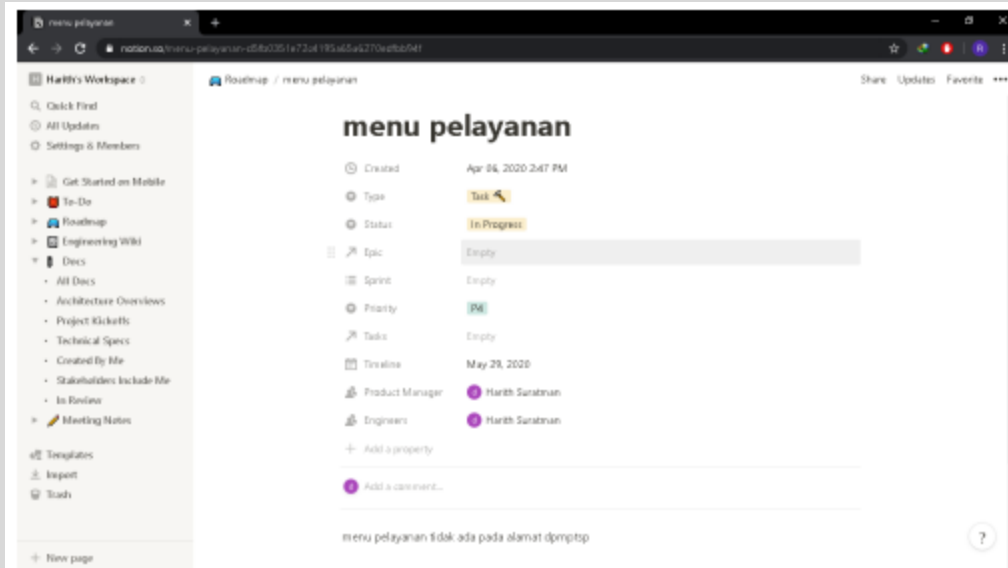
menu pelayanan

notion.so/menu-pelayanan-c8fb0351e72af195a65a6270edfbb94f

Harith's Workspace

Quick Find
All Updates
Settings & Members

Get Started on Mobile
To-Do
Roadmap
Engineering Wiki
Docs
All Docs
Architecture Overviews
Project Kickoffs
Technical Specs
Created By Me
Stakeholders Include Me
In Review
Meeting Notes

Templates
Import
Trash

New page

Roadmap / menu pelayanan

Share Updates Favorite •••

menu pelayanan

| | |
|---|---|
| Created | Apr 06, 2020 2:47 PM |
| Type | Task 🔨 |
| Status | In Progress |
| Epic | Empty |
| Sprint | Empty |
| Priority | P4 |
| Tasks | Empty |
| Timeline | May 29, 2020 |
| Product Manager | Harith Suratman |
| Engineers | Harith Suratman |

+ Add a property

Add a comment...

menu pelayanan tidak ada pada alamat dpmptsp

?